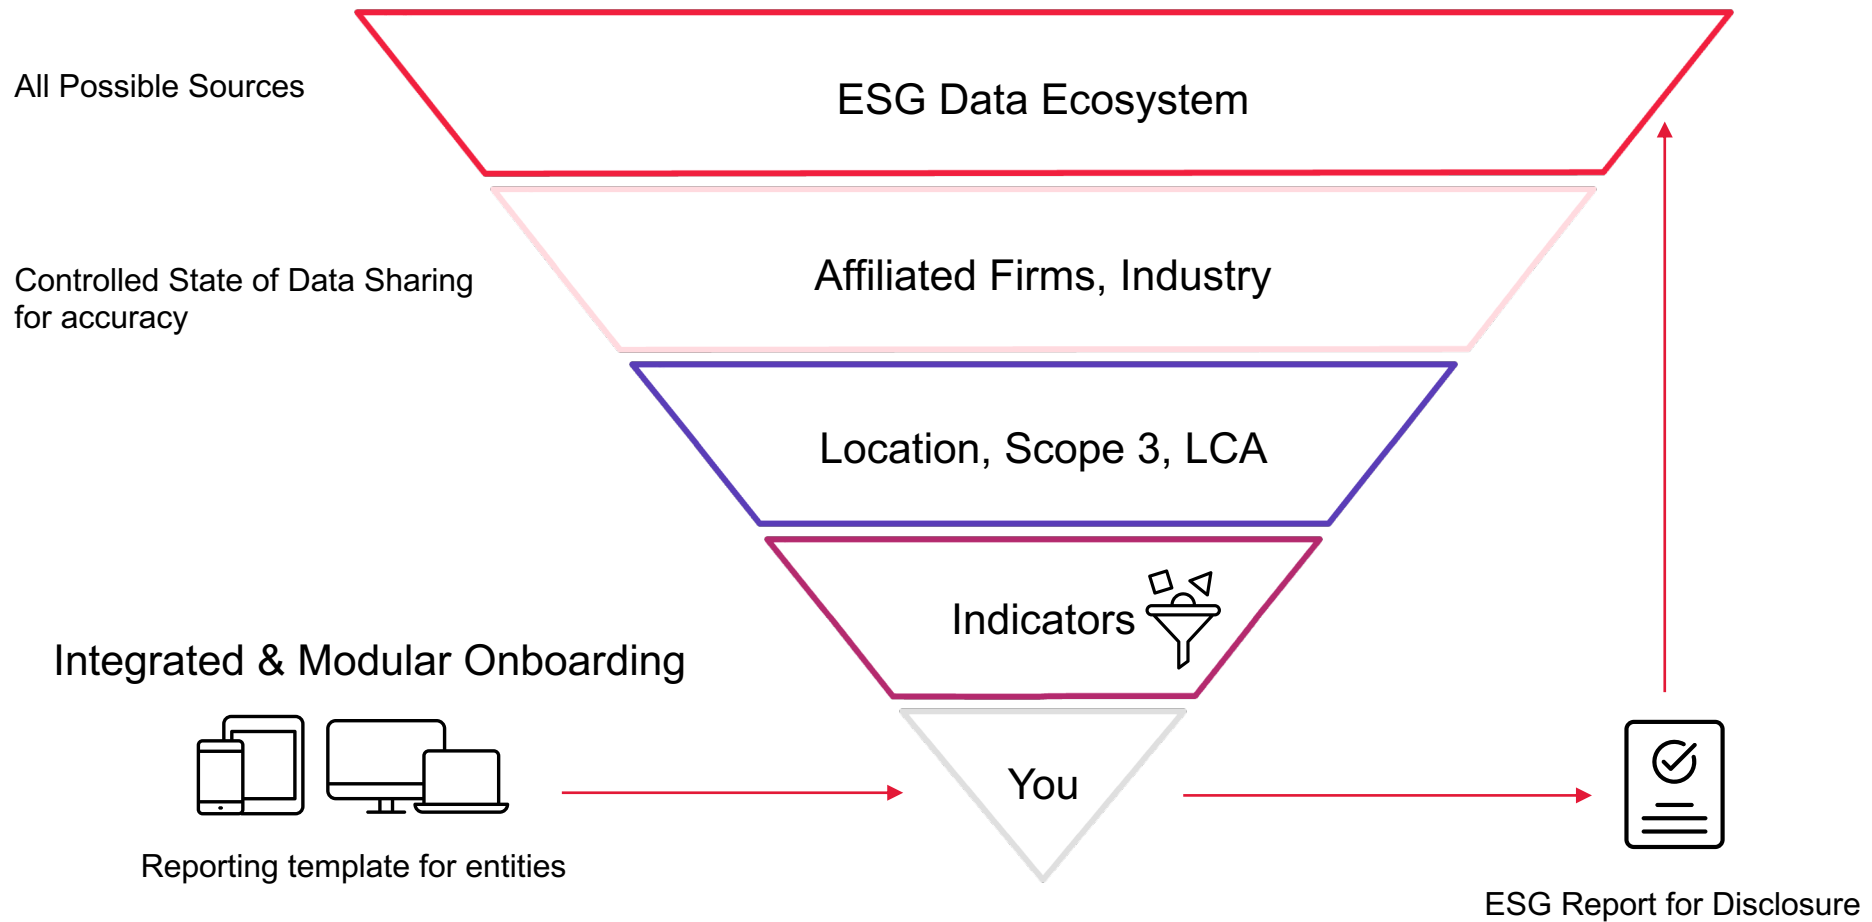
All Possible Sources

ESG Data Ecosystem

Controlled State of Data Sharing for accuracy

Affiliated Firms, Industry

Location, Scope 3, LCA

Indicators

Integrated & Modular Onboarding

You

Reporting template for entities

ESG Report for Disclosure